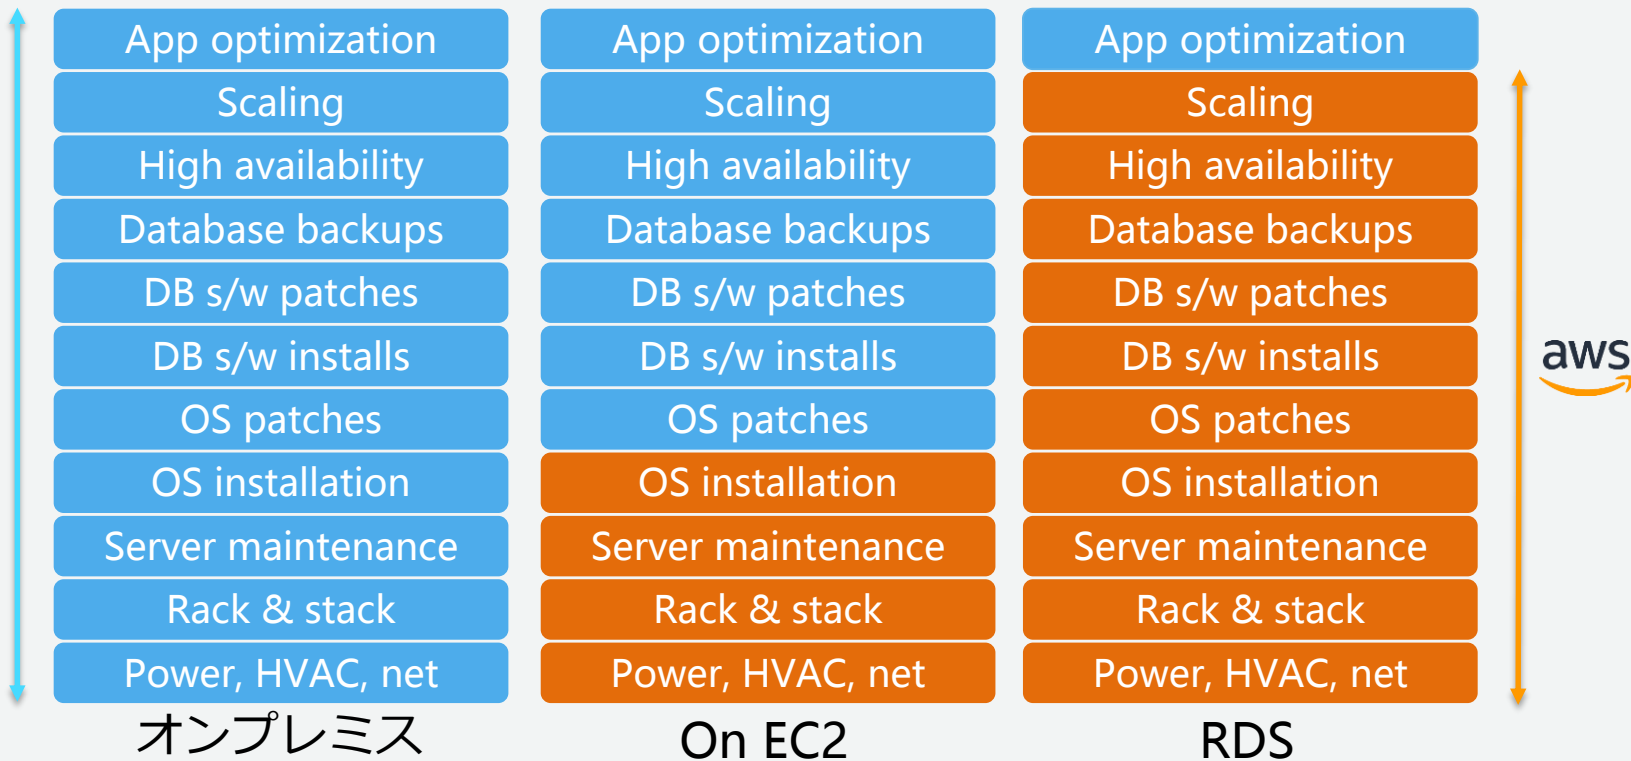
App optimization
Scaling
High availability
Database backups
DB s/w patches
DB s/w installs
OS patches
OS installation
Server maintenance
Rack & stack
Power, HVAC, net
オンプレミス

App optimization
Scaling
High availability
Database backups
DB s/w patches
DB s/w installs
OS patches
OS installation
Server maintenance
Rack & stack
Power, HVAC, net
On EC2

App optimization
Scaling
High availability
Database backups
DB s/w patches
DB s/w installs
OS patches
OS installation
Server maintenance
Rack & stack
Power, HVAC, net
RDS

aws